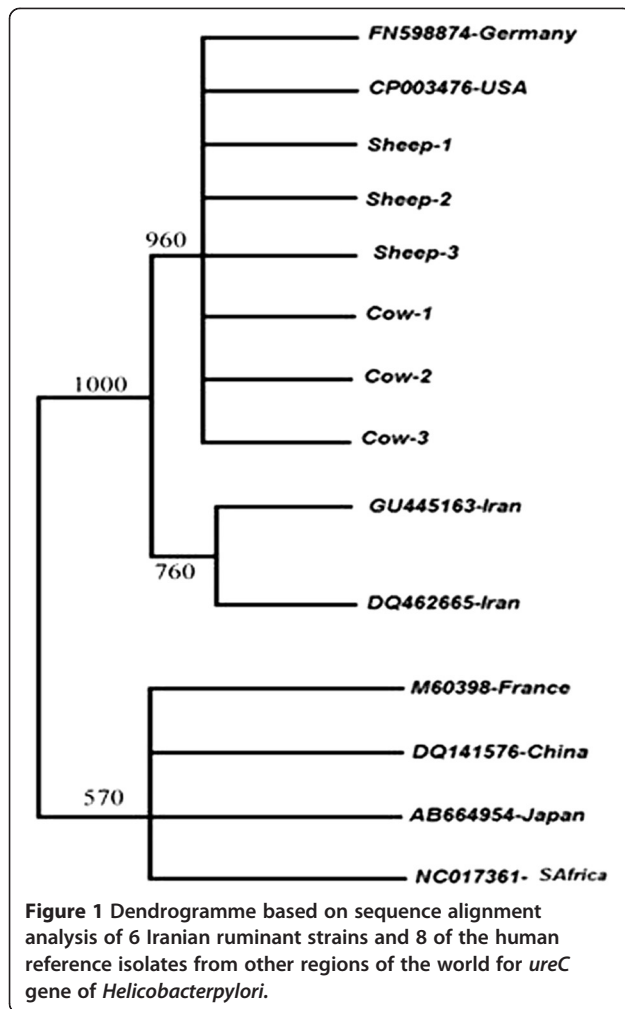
FN598874-Germany

CP003476-USA

Sheep-1

Sheep-2

960

Sheep-3

Cow-1

1000

Cow-2

Cow-3

GU445163-Iran

760

DQ462665-Iran

M60398-France

DQ141576-China

570

AB664954-Japan

NC017361- SAfrica

**Figure 1** Dendrogramme based on sequence alignment analysis of 6 Iranian ruminant strains and 8 of the human reference isolates from other regions of the world for *ureC* gene of *Helicobacterpylori.*